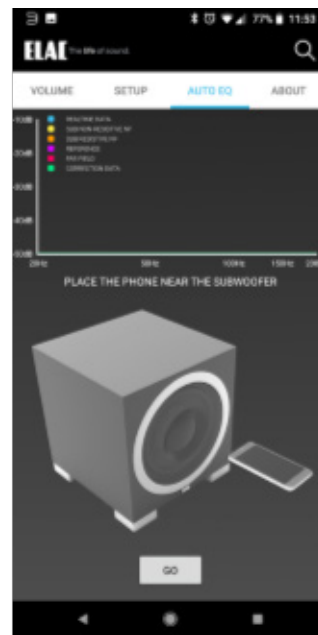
77% 11:53

ELAC The life of sound.

VOLUME SETUP AUTO EQ ABOUT

-10dB
REALTIME DATA
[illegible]
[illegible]
REFERENCE
FAR FIELD
CORRECTION DATA

-20dB
-30dB
-40dB
-50dB

20Hz 50Hz 100Hz 150Hz 200

PLACE THE PHONE NEAR THE SUBWOOFER

GO